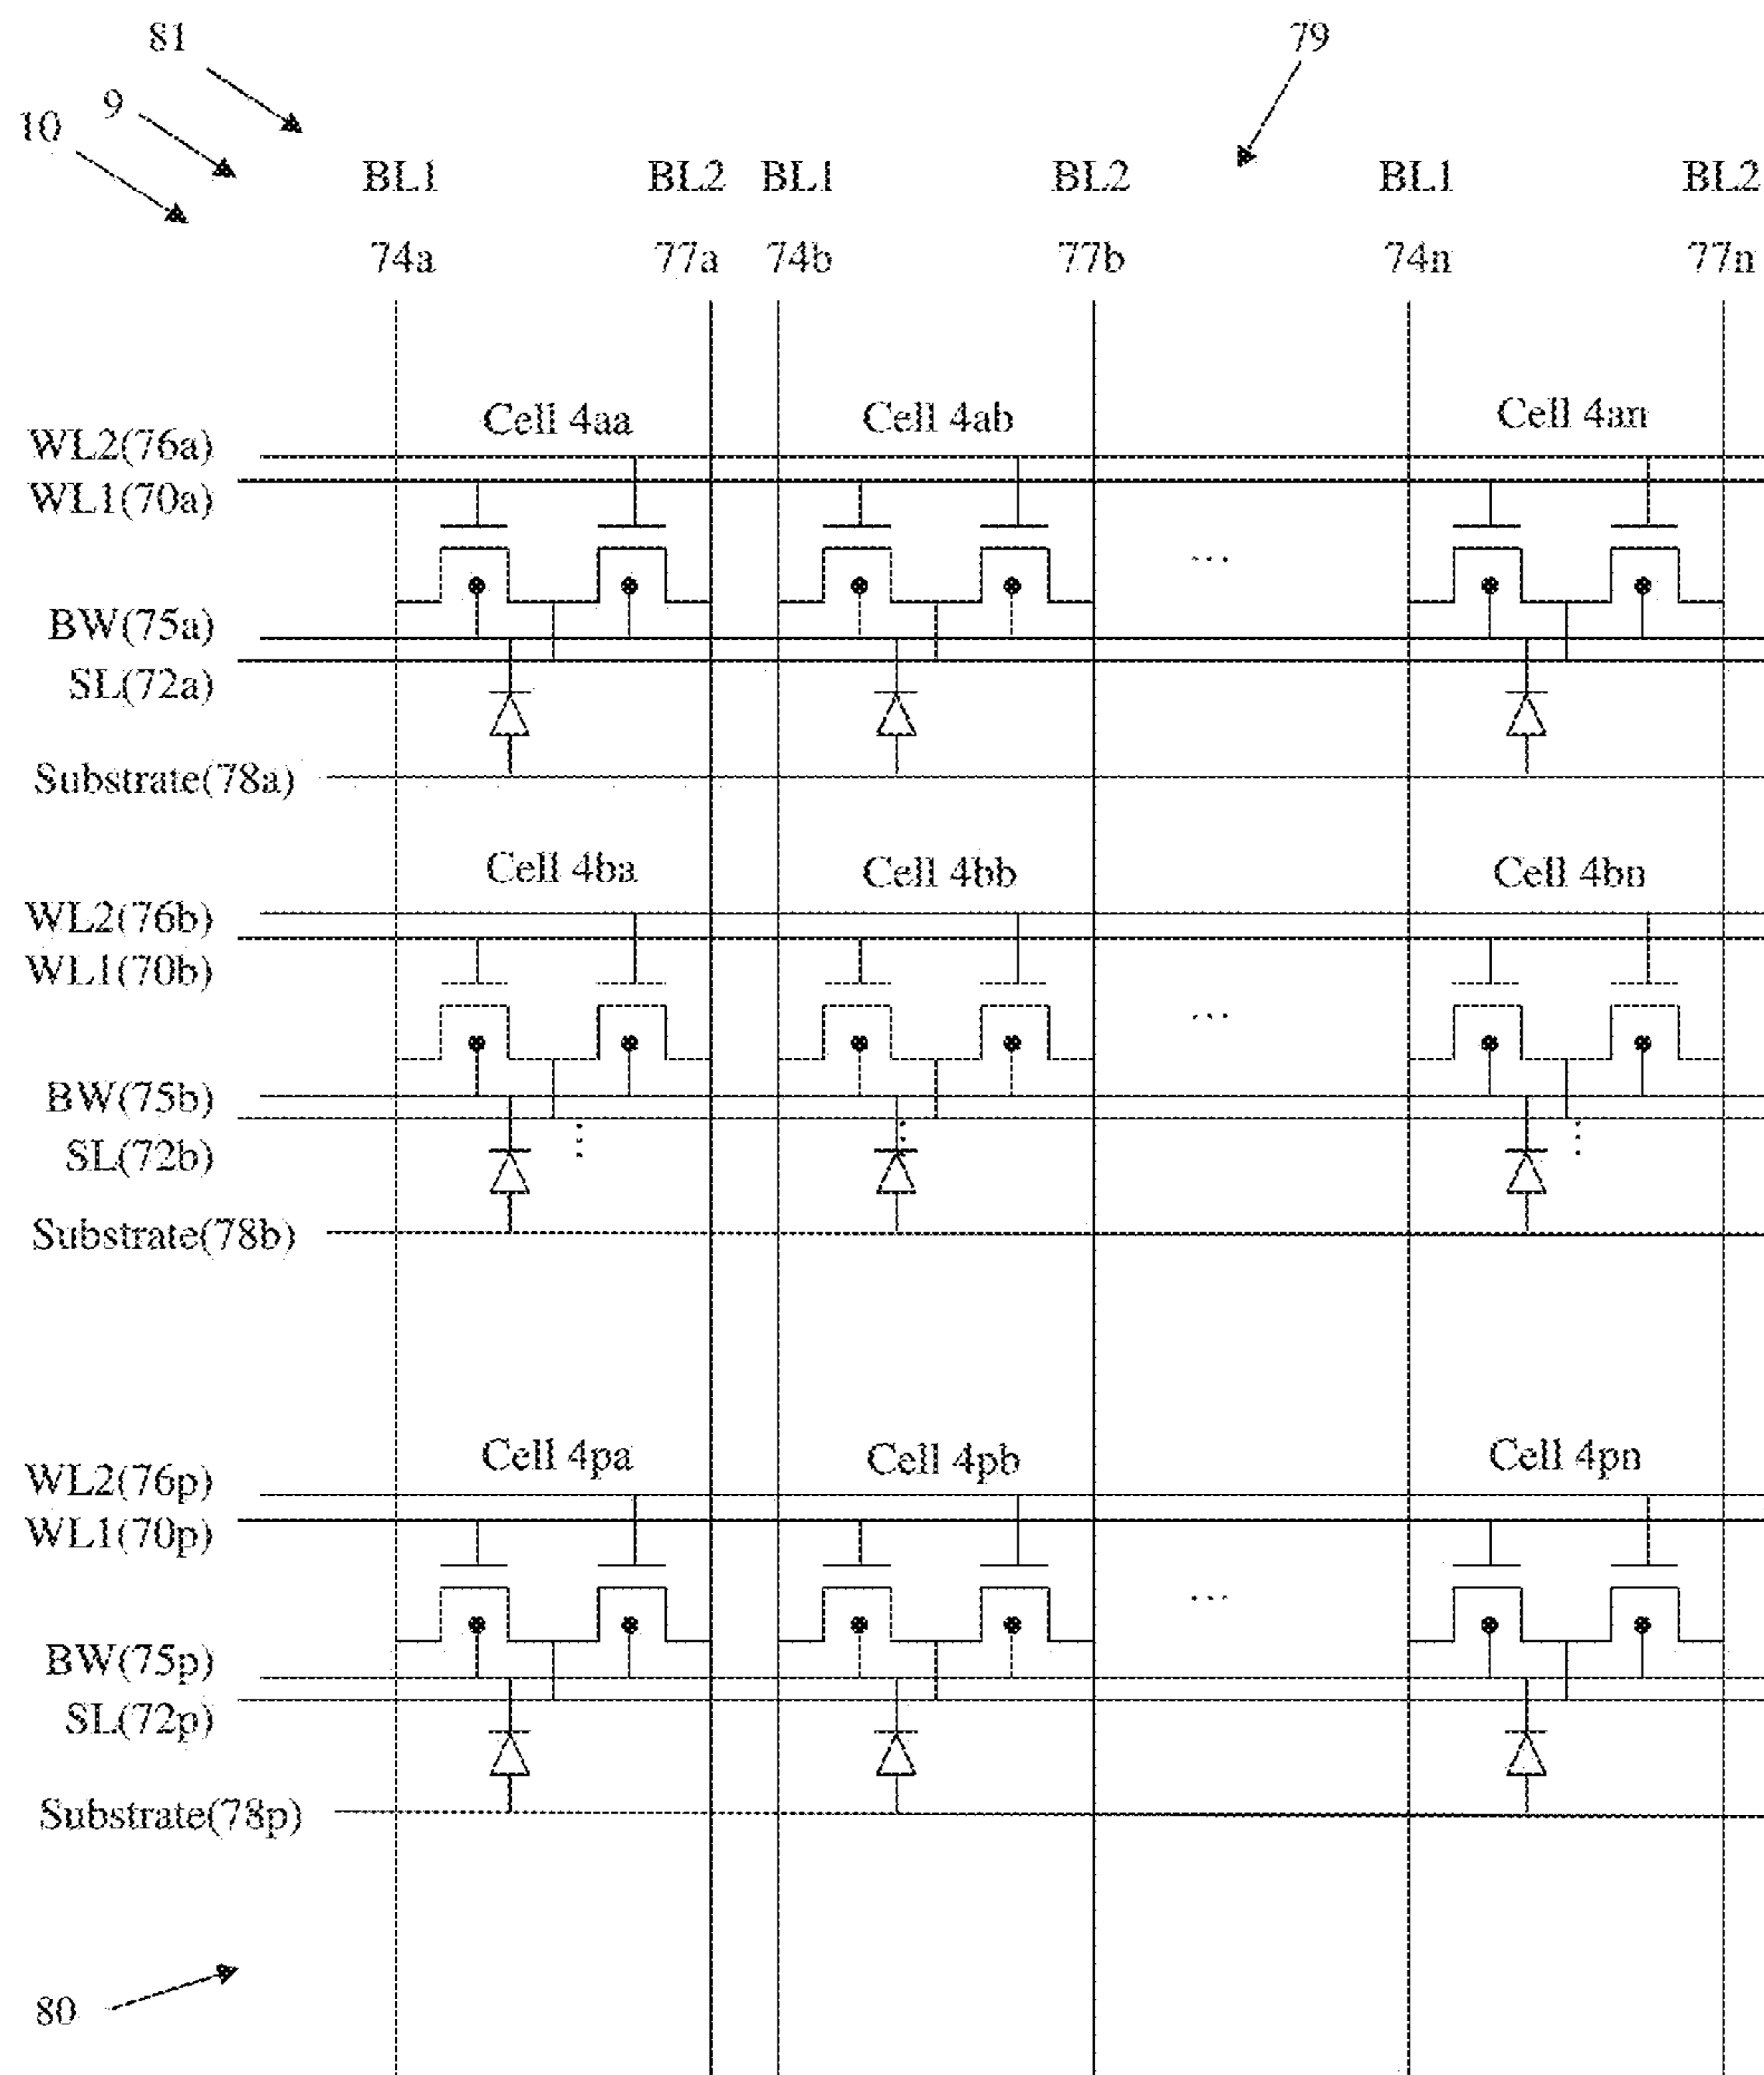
81
79
9
10
BL1 BL2 BL1 BL2 BL1 BL2
74a 77a 74b 77b 74n 77n

Cell 4aa Cell 4ab Cell 4an
WL2(76a)
WL1(70a)
...
BW(75a)
SL(72a)
Substrate(78a)

Cell 4ba Cell 4bb Cell 4bn
WL2(76b)
WL1(70b)
...
BW(75b)
SL(72b)
Substrate(78b)

Cell 4pa Cell 4pb Cell 4pn
WL2(76p)
WL1(70p)
...
BW(75p)
SL(72p)
Substrate(78p)

80